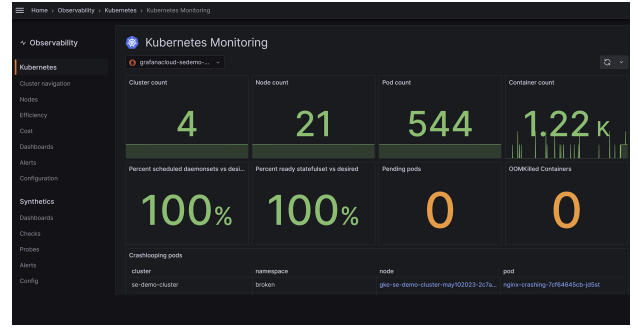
Home › Observability › Kubernetes › Kubernetes Monitoring

Observability

Kubernetes
Cluster navigation
Nodes
Efficiency
Cost
Dashboards
Alerts
Configuration

Synthetics
Dashboards
Checks
Probes
Alerts
Config

Kubernetes Monitoring

grafanacloud-sedemo-...

Cluster count
4

Node count
21

Pod count
544

Container count
1.22 K

Percent scheduled daemonsets vs desi...
100%

Percent ready statefulset vs desired
100%

Pending pods
0

OOMKilled Containers
0

Crashlooping pods

| cluster | namespace | node | pod |
|---|---|---|---|
| se-demo-cluster | broken | gke-se-demo-cluster-may102023-2c7a... | nginx-crashing-7cf64645cb-jd5st |